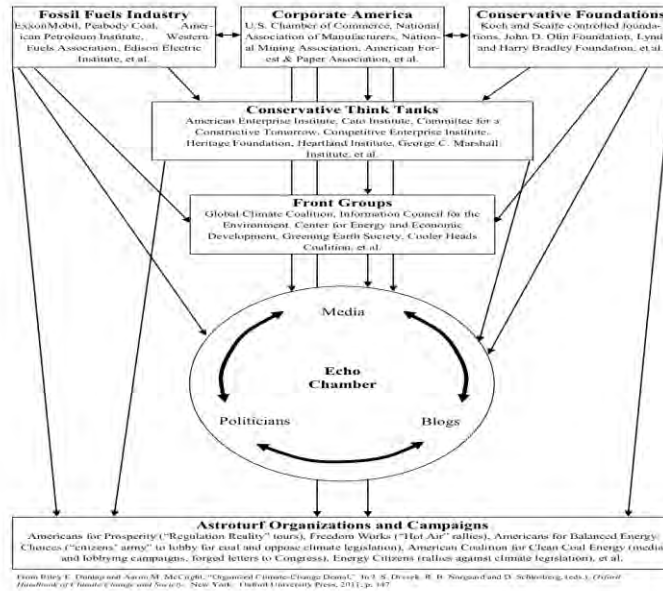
Fossil Fuels Industry
ExxonMobil, Peabody Coal, American Petroleum Institute, Western Fuels Association, Edison Electric Institute, et al.

Corporate America
U.S. Chamber of Commerce, National Association of Manufacturers, National Mining Association, American Forest & Paper Association, et al.

Conservative Foundations
Koch and Scaife controlled foundations, John D. Olin Foundation, Lynde and Harry Bradley Foundation, et al.

Conservative Think Tanks
American Enterprise Institute, Cato Institute, Committee for a Constructive Tomorrow, Competitive Enterprise Institute, Heritage Foundation, Heartland Institute, George C. Marshall Institute, et al.

Front Groups
Global Climate Coalition, Information Council for the Environment, Center for Energy and Economic Development, Greening Earth Society, Cooler Heads Coalition, et al.

Media

Echo Chamber

Politicians

Blogs

Astroturf Organizations and Campaigns
Americans for Prosperity ("Regulation Reality" tours), Freedom Works ("Hot Air" rallies), Americans for Balanced Energy Choices ("citizens" army" to lobby for coal and oppose climate legislation), American Coalition for Clean Coal Energy (media and lobbying campaigns, forged letters to Congress), Energy Citizens (rallies against climate legislation), et al.

From Riley E. Dunlap and Aaron M. McCright, "Organized Climate Change Denial," In J. S. Dryzek, R. B. Norgaard and D. Schlosberg, (eds.), Oxford Handbook of Climate Change and Society. New York: Oxford University Press, 2011, p. 147